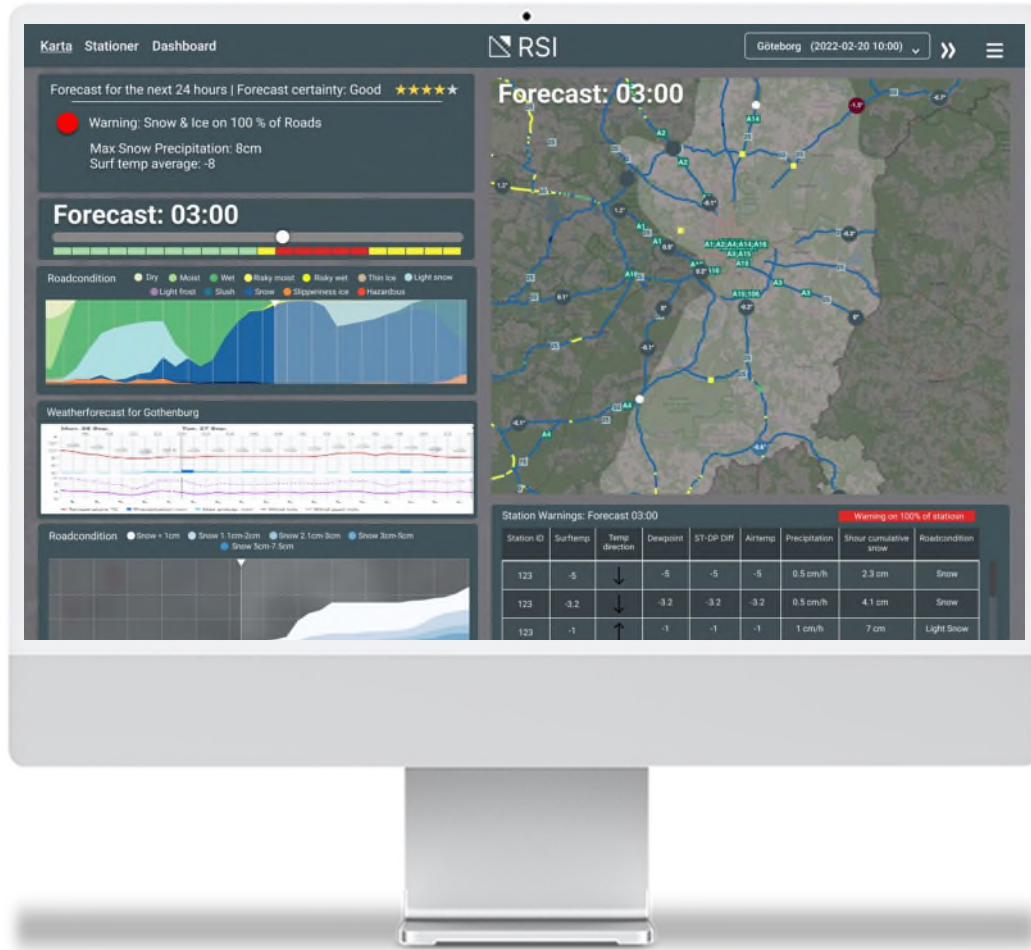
Karta Stationer Dashboard

RSI

Göteborg (2022-02-20 10:00)

Forecast for the next 24 hours | Forecast certainty: Good ★★★★★

Warning: Snow & Ice on 100 % of Roads

Max Snow Precipitation: 8cm
Surf temp average: -8

Forecast: 03:00

Roadcondition Dry Moist Wet Risky moist Risky wet Thin Ice Light snow Light frost Slush Snow Slipperiness ice Hazardous

Weatherforecast for Gothenburg

Roadcondition Snow < 1cm Snow 1.1cm-2cm Snow 2.1cm-3cm Snow 3cm-5cm Snow 5cm-7.5cm

Forecast: 03:00

A2
A14
A2
A1
A1;A2;A4;A14;A16
A3;A15
A16
A15;106
A3
A4
A4

Station Warnings: Forecast 03:00

Warning on 100% of stations

| Station ID | Surftemp | Temp direction | Dewpoint | ST-DP Diff | Airtemp | Precipitation | 5hour cumulative snow | Roadcondition |
|---|---|---|---|---|---|---|---|---|
| 123 | -5 | ↓ | -5 | -5 | -5 | 0.5 cm/h | 2.3 cm | Snow |
| 123 | -3.2 | ↓ | -3.2 | -3.2 | -3.2 | 0.5 cm/h | 4.1 cm | Snow |
| 123 | -1 | ↑ | -1 | -1 | -1 | 1 cm/h | 7 cm | Light Snow |